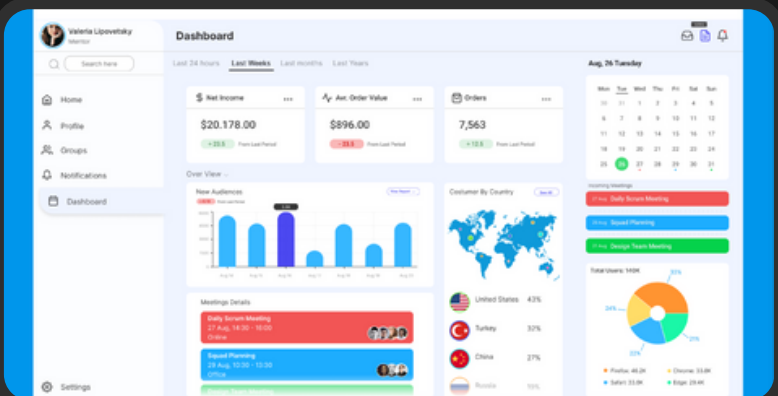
Valeria Lipovetsky
Mentor

Search here

Home
Profile
Groups
Notifications
Dashboard

Settings

Dashboard

Last 24 hours Last Weeks Last months Last Years

Net Income ...
$20.178.00
+ 20.5 From Last Period

Avr. Order Value ...
$896.00
- 35.6 From Last Period

Orders ...
7,563
+ 12.5 From Last Period

Over View ...

New Audiences

Meetings Details
Daily Scrum Meeting
27 Aug, 14:30 - 16:00
Online

Squad Planning
28 Aug, 10:30 - 12:30
Office

Costumer By Country
United States 43%
Turkey 32%
China 27%
Russia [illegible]

Aug, 26 Tuesday

| Sun | Mon | Tue | Wed | Thu | Fri | Sat |
|---|---|---|---|---|---|---|
| 29 | 30 | 1 | 2 | 3 | 4 | 5 |
| 6 | 7 | 8 | 9 | 10 | 11 | 12 |
| 11 | 12 | 13 | 14 | 15 | 16 | 17 |
| 18 | 19 | 20 | 21 | 22 | 23 | 24 |
| 25 | 26 | 27 | 28 | 29 | 30 | 31 |

Incoming Meetings
Daily Scrum Meeting
Squad Planning
Design Team Meeting

Total Users: 145K
35%
24%
21%
20%
Firefox: 24.6K
Chrome: 33.8K
Safari: 33.6K
Edge: 29.4K